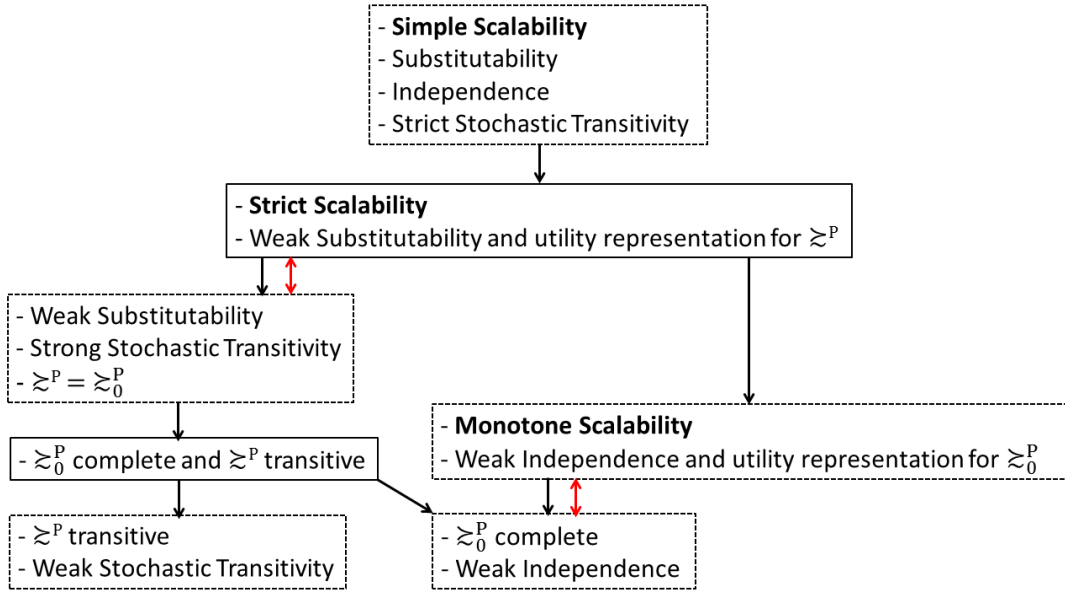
- **Simple Scalability**
- Substitutability
- Independence
- Strict Stochastic Transitivity

- **Strict Scalability**
- Weak Substitutability and utility representation for $\succsim^{P}$

- Weak Substitutability
- Strong Stochastic Transitivity
- $\succsim^{P} = \succsim_{0}^{P}$

- **Monotone Scalability**
- Weak Independence and utility representation for $\succsim_{0}^{P}$

- $\succsim_{0}^{P}$ complete and $\succsim^{P}$ transitive

- $\succsim^{P}$ transitive
- Weak Stochastic Transitivity

- $\succsim_{0}^{P}$ complete
- Weak Independence